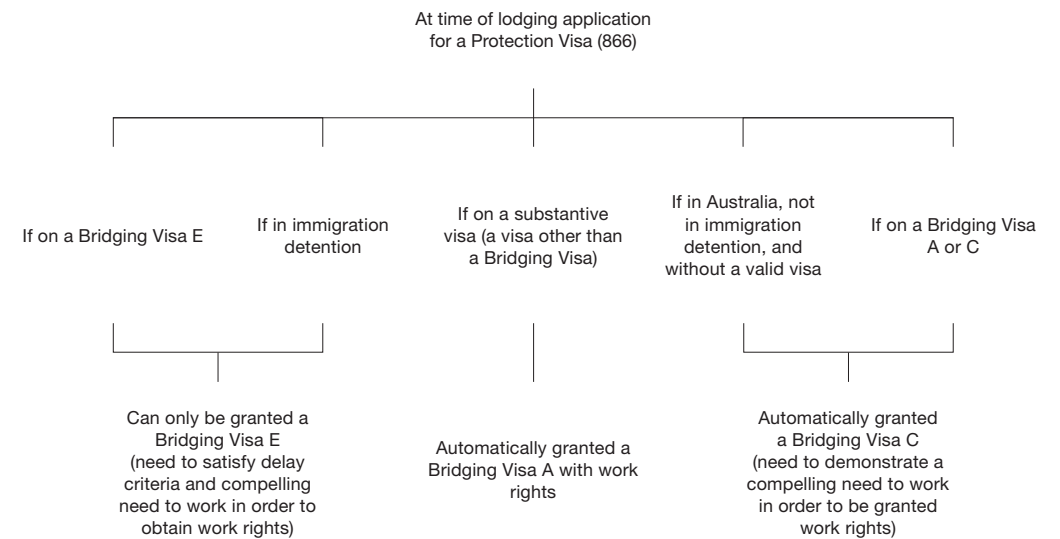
At time of lodging application for a Protection Visa (866)

If on a Bridging Visa E

If in immigration detention

If on a substantive visa (a visa other than a Bridging Visa)

If in Australia, not in immigration detention, and without a valid visa

If on a Bridging Visa A or C

Can only be granted a Bridging Visa E (need to satisfy delay criteria and compelling need to work in order to obtain work rights)

Automatically granted a Bridging Visa A with work rights

Automatically granted a Bridging Visa C (need to demonstrate a compelling need to work in order to be granted work rights)